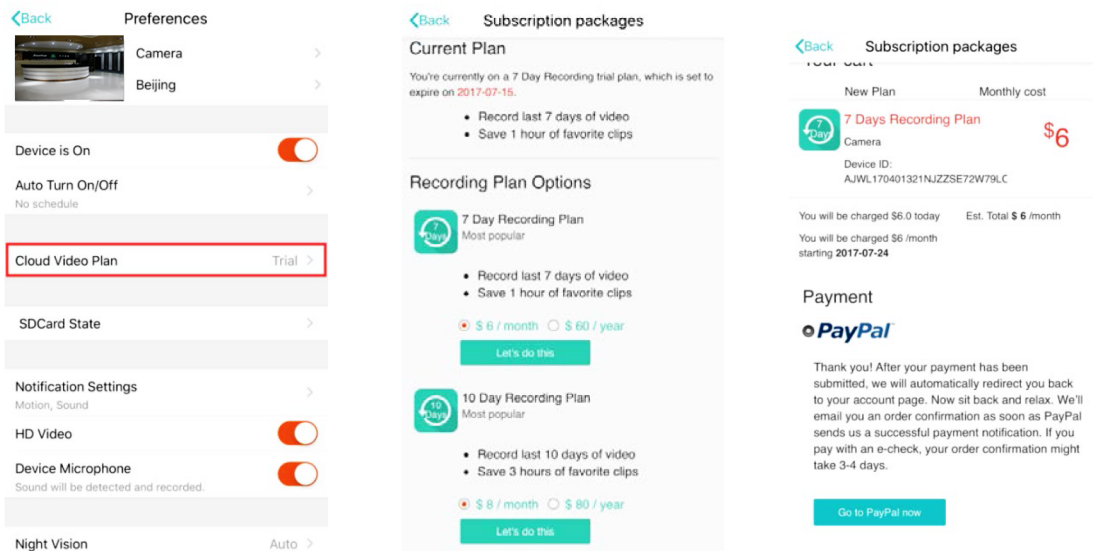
Back Preferences

Camera

Beijing

Device is On

Auto Turn On/Off
No schedule

Cloud Video Plan Trial

SDCard State

Notification Settings
Motion, Sound

HD Video

Device Microphone
Sound will be detected and recorded.

Night Vision Auto

Back Subscription packages

Current Plan

You're currently on a 7 Day Recording trial plan, which is set to expire on 2017-07-15.

- Record last 7 days of video
- Save 1 hour of favorite clips

Recording Plan Options

7 Days

7 Day Recording Plan
Most popular

- Record last 7 days of video
- Save 1 hour of favorite clips

$ 6 / month $ 60 / year

Let's do this

10 Days

10 Day Recording Plan
Most popular

- Record last 10 days of video
- Save 3 hours of favorite clips

$ 8 / month $ 80 / year

Let's do this

Back Subscription packages

Your cart

New Plan Monthly cost

7 Days

7 Days Recording Plan
Camera

$6

Device ID:
AJWL170401321NJZZSE72W79LC

You will be charged $6.0 today Est. Total $ 6 /month

You will be charged $6 /month starting 2017-07-24

Payment

PayPal

Thank you! After your payment has been submitted, we will automatically redirect you back to your account page. Now sit back and relax. We'll email you an order confirmation as soon as PayPal sends us a successful payment notification. If you pay with an e-check, your order confirmation might take 3-4 days.

Go to PayPal now